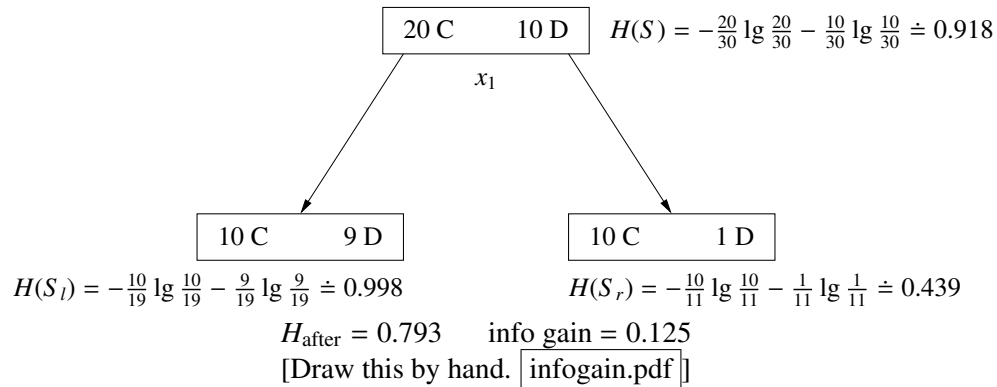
20 C 10 D

$H(S) = -\frac{20}{30} \lg \frac{20}{30} - \frac{10}{30} \lg \frac{10}{30} \doteq 0.918$

$x_1$

10 C 9 D

$H(S_l) = -\frac{10}{19} \lg \frac{10}{19} - \frac{9}{19} \lg \frac{9}{19} \doteq 0.998$

10 C 1 D

$H(S_r) = -\frac{10}{11} \lg \frac{10}{11} - \frac{1}{11} \lg \frac{1}{11} \doteq 0.439$

$H_{\text{after}} = 0.793$ info gain = 0.125

[Draw this by hand. infogain.pdf ]